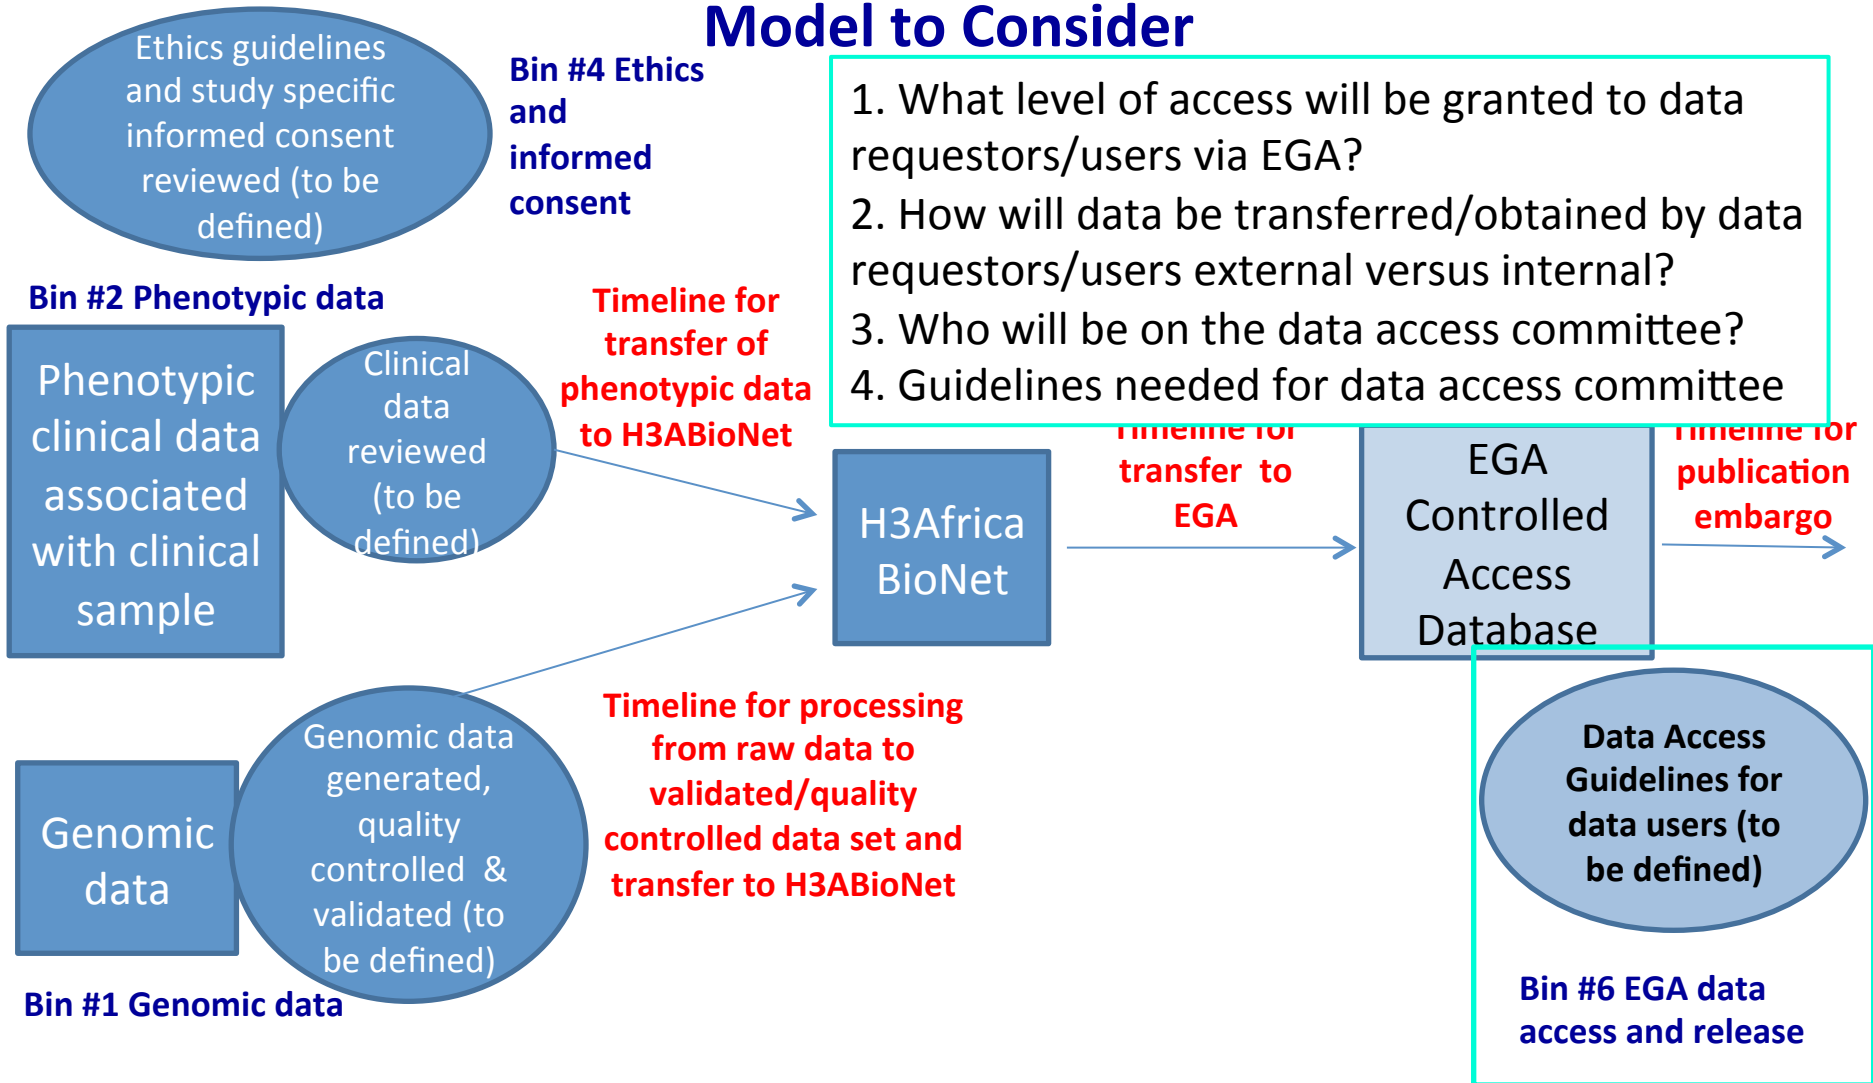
Model to Consider

Ethics guidelines and study specific informed consent reviewed (to be defined)

Bin #4 Ethics and informed consent

1. What level of access will be granted to data requestors/users via EGA?
2. How will data be transferred/obtained by data requestors/users external versus internal?
3. Who will be on the data access committee?
4. Guidelines needed for data access committee

Bin #2 Phenotypic data

Phenotypic clinical data associated with clinical sample

Clinical data reviewed (to be defined)

Timeline for transfer of phenotypic data to H3ABioNet

H3Africa BioNet

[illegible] transfer to EGA

EGA Controlled Access Database

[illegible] publication embargo

Genomic data

Genomic data generated, quality controlled & validated (to be defined)

Timeline for processing from raw data to validated/quality controlled data set and transfer to H3ABioNet

Bin #1 Genomic data

Data Access Guidelines for data users (to be defined)

Bin #6 EGA data access and release